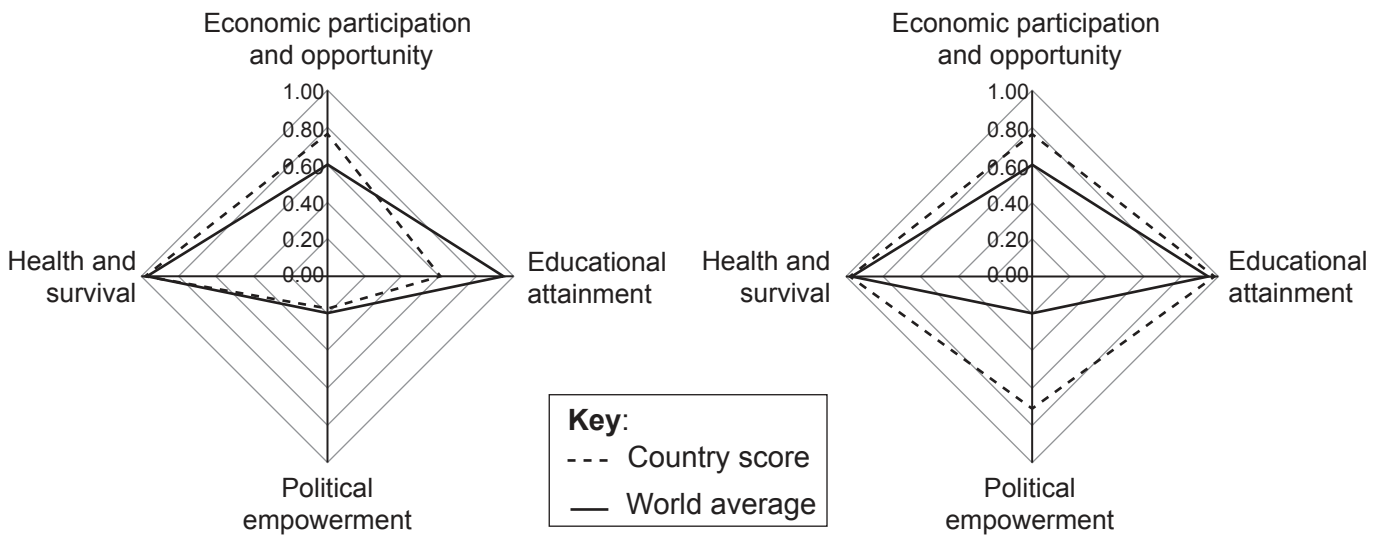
Economic participation and opportunity

1.00
0.80
0.60
0.40
0.20
0.00

Health and survival

Educational attainment

Political empowerment

Economic participation and opportunity

1.00
0.80
0.60
0.40
0.20
0.00

Health and survival

Educational attainment

Political empowerment

**Key**:
- - - Country score
— World average